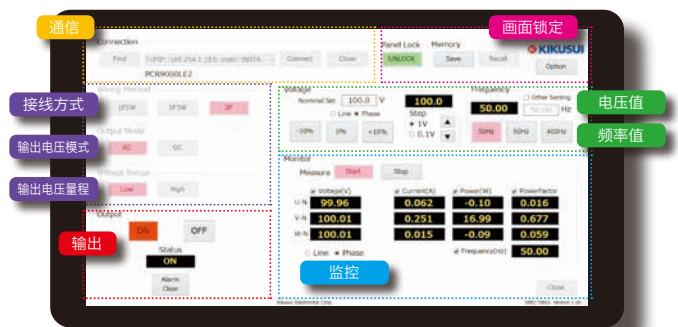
通信

画面锁定

Connection

Find

TCPIP::169.254.1.163::inst0::INSTR

Connect

Close

PCR9000LE2

Panel Lock

UNLOCK

Memory

Save

Recall

KIKUSUI

Option

接线方式

Wiring Method

1P2W

1P3W

3P

输出电压模式

Output Mode

AC

DC

输出电压量程

Voltage Range

Low

High

Voltage

Nominal Set

100.0

V

100.0

Line

Phase

Step

1V

0.1V

-10%

0%

+10%

Frequency

50.00

Other Setting

Hz

50Hz

60Hz

400Hz

电压值

频率值

Monitor

Measure

Start

Stop

Voltage(V)

Current(A)

Power(W)

PowerFactor

U-N

99.96

0.062

-0.10

0.016

V-N

100.01

0.251

16.99

0.677

W-N

100.01

0.015

-0.09

0.059

Line

Phase

Frequency(Hz)

50.00

输出

Output

ON

OFF

Status

ON

Alarm Clear

监控

Close